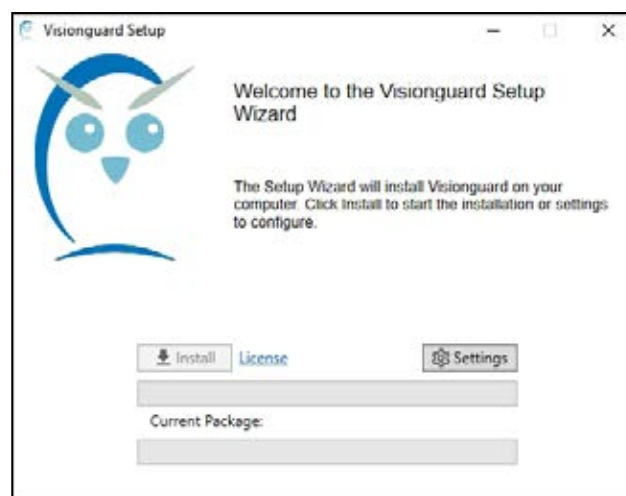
Visionguard Setup

Welcome to the Visionguard Setup Wizard

The Setup Wizard will install Visionguard on your computer. Click Install to start the installation or settings to configure.

Install License Settings

Current Package: